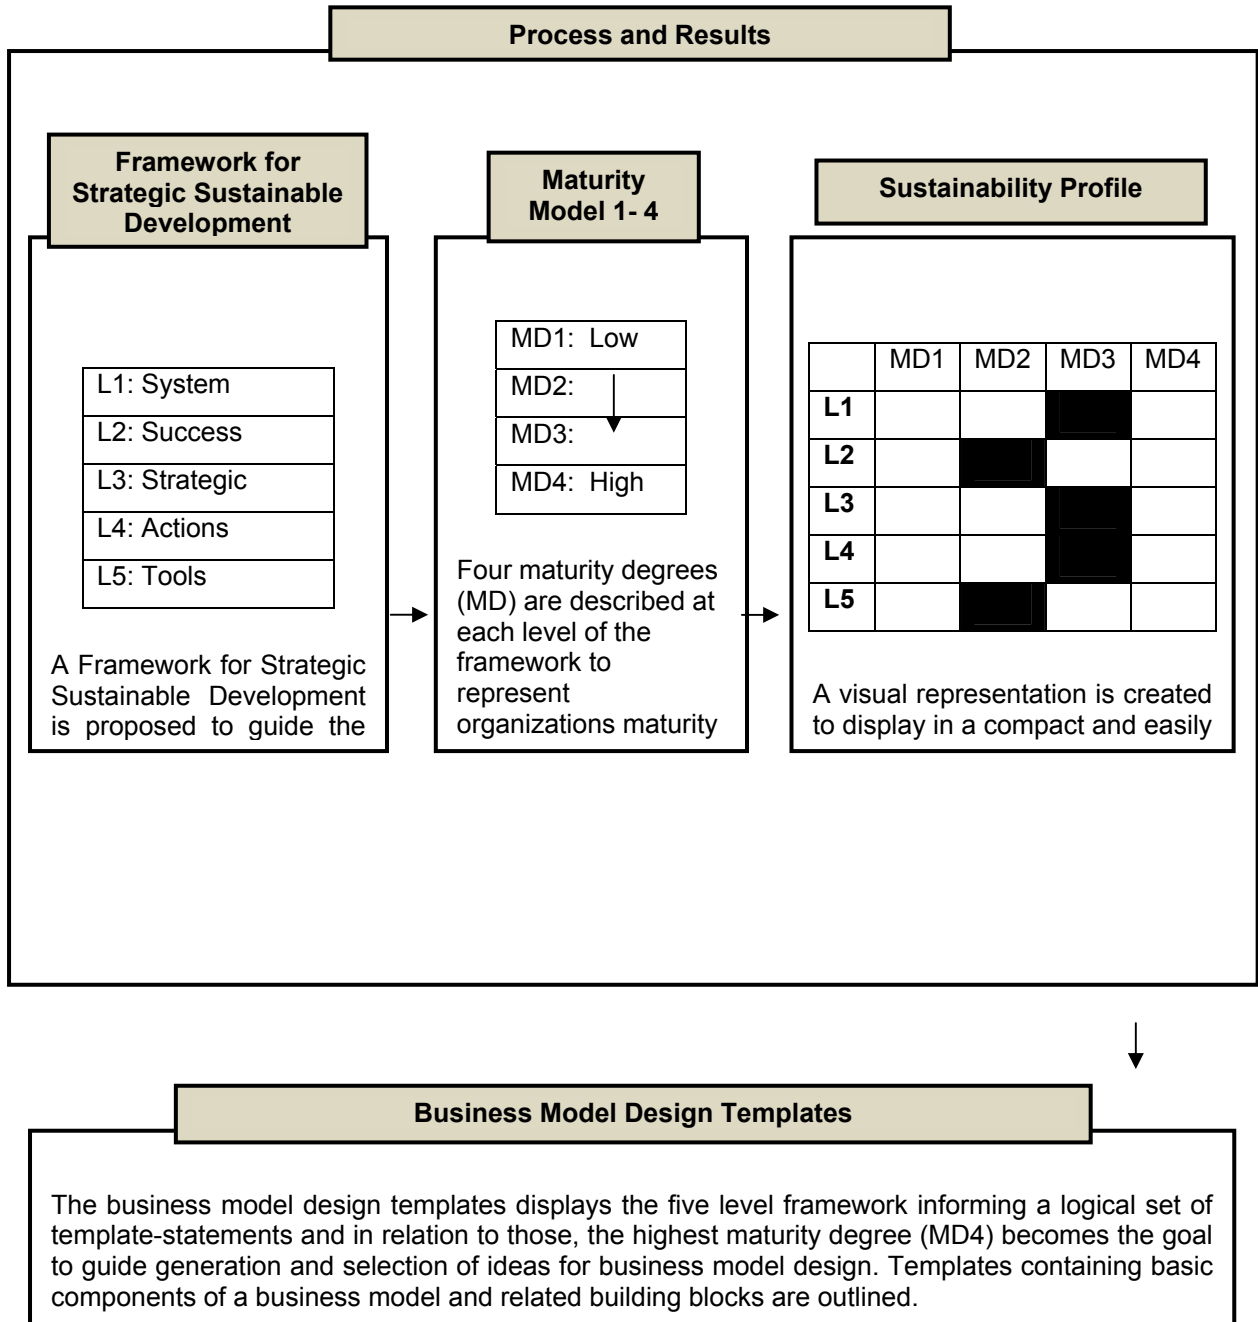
Process and Results

Framework for Strategic Sustainable Development

L1: System
L2: Success
L3: Strategic
L4: Actions
L5: Tools

A Framework for Strategic Sustainable Development is proposed to guide the

Maturity Model 1- 4

MD1: Low
MD2:
MD3:
MD4: High

Four maturity degrees (MD) are described at each level of the framework to represent organizations maturity

Sustainability Profile

| | MD1 | MD2 | MD3 | MD4 |
|---|---|---|---|---|
| L1 | | | | |
| L2 | | | | |
| L3 | | | | |
| L4 | | | | |
| L5 | | | | |

A visual representation is created to display in a compact and easily

Business Model Design Templates

The business model design templates displays the five level framework informing a logical set of template-statements and in relation to those, the highest maturity degree (MD4) becomes the goal to guide generation and selection of ideas for business model design. Templates containing basic components of a business model and related building blocks are outlined.